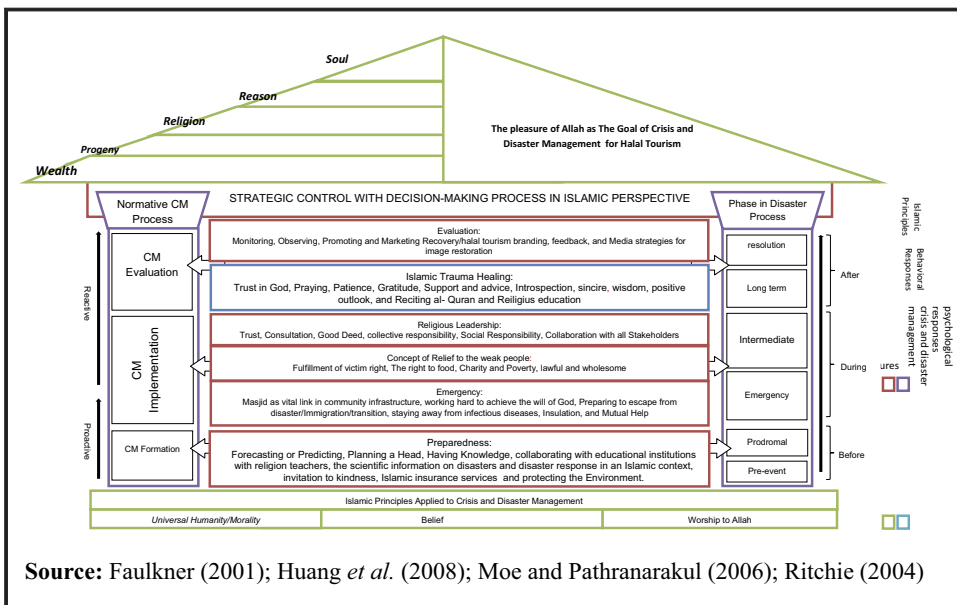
Soul

Reason

Religion

Progeny

Wealth

The pleasure of Allah as The Goal of Crisis and Disaster Management for Halal Tourism

STRATEGIC CONTROL WITH DECISION-MAKING PROCESS IN ISLAMIC PERSPECTIVE

Normative CM Process

Phase in Disaster Process

Islamic Principles

Behavioral Responses

psychological responses crisis and disaster management

Reactive

Proactive

CM Evaluation

CM Implementation

CM Formation

Evaluation:
Monitoring, Observing, Promoting and Marketing Recovery/halal tourism branding, feedback, and Media strategies for image restoration

Islamic Trauma Healing:
Trust in God, Praying, Patience, Gratitude, Support and advice, Introspection, sincire, wisdom, positive outlook, and Reciting al- Quran and Reiligius education

Religious Leadership:
Trust, Consultation, Good Deed, collective responsibility, Social Responsibility, Collaboration with all Stakeholders

Concept of Relief to the weak people:
Fulfillment of victim right, The right to food, Charity and Poverty, lawful and wholesome

Emergency:
Masjid as vital link in community infrastructure, working hard to achieve the will of God, Preparing to escape from disaster/Immigration/transition, staying away from infectious diseases, Insulation, and Mutual Help

Preparedness:
Forecasting or Predicting, Planning a Head, Having Knowledge, collaborating with educational institutions with religion teachers, the scientific information on disasters and disaster response in an Islamic context, invitation to kindness, Islamic insurance services and protecting the Environment.

resolution

Long term

Intermediate

Emergency

Prodromal

Pre-event

After

During

Before

ures

Islamic Principles Applied to Crisis and Disaster Management

| Universal Humanity/Morality | Belief | Worship to Allah |
|---|---|---|

Source: Faulkner (2001); Huang et al. (2008); Moe and Pathranarakul (2006); Ritchie (2004)